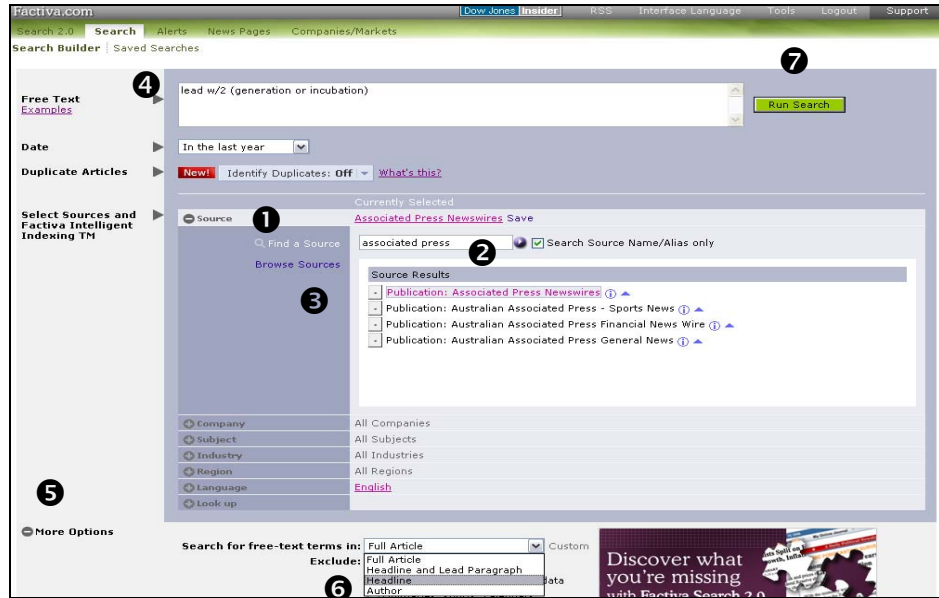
Factiva.com

Dow Jones Insider | RSS | Interface Language | Tools | Logout | Support

Search 2.0 | Search | Alerts | News Pages | Companies/Markets

Search Builder | Saved Searches

❼

❹

Free Text
Examples

lead w/2 (generation or incubation)

Run Search

Date

In the last year

Duplicate Articles

New! Identify Duplicates: Off What's this?

Currently Selected

Select Sources and Factiva Intelligent Indexing TM

Source ❶

Associated Press Newswires Save

Find a Source

associated press ❷ Search Source Name/Alias only

Browse Sources

❸

Source Results

Publication: Associated Press Newswires

Publication: Australian Associated Press - Sports News

Publication: Australian Associated Press Financial News Wire

Publication: Australian Associated Press General News

Company | All Companies

Subject | All Subjects

Industry | All Industries

Region | All Regions

❺

Language | English

Look up

More Options

Search for free-text terms in: Full Article | Custom

Exclude: Full Article

Headline and Lead Paragraph

Headline

❻ Author

data

Discover what you're missing with Factiva Search 2.0